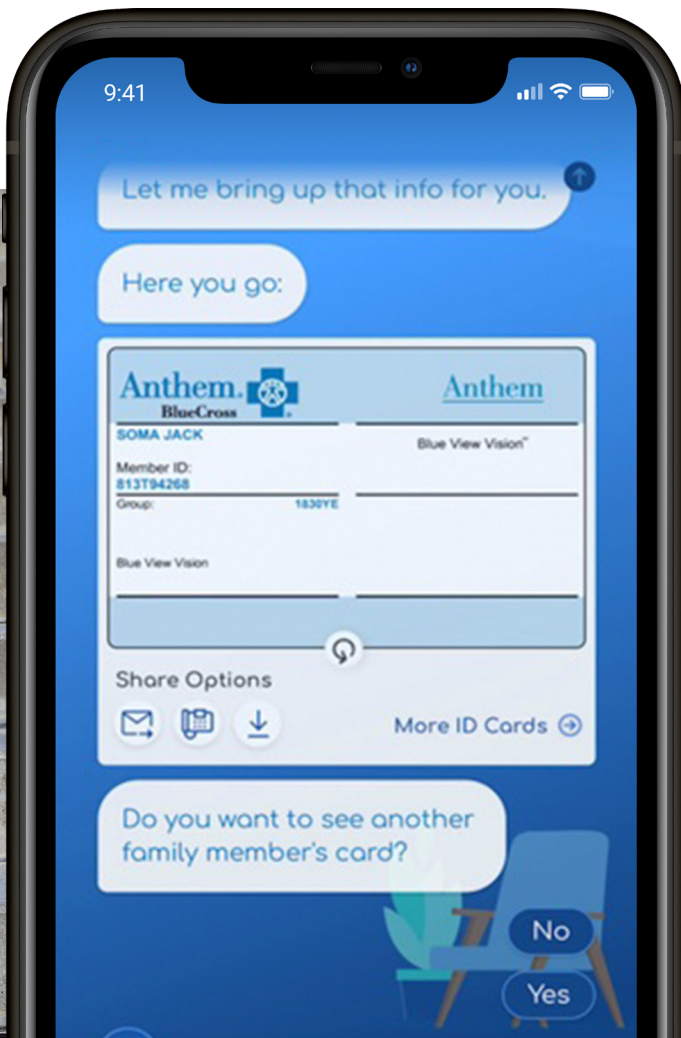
9:41

Let me bring up that info for you.

Here you go:

Anthem. BlueCross

Anthem

SOMA JACK

Blue View Vision℠

Member ID:
813T94268

Group: 1830YE

Blue View Vision

Share Options

More ID Cards

Do you want to see another family member's card?

No

Yes